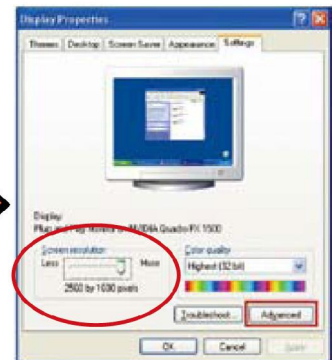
Display Properties

Themes Desktop Screen Saver Appearance Settings

Display:
Plug and Play Monitor on NVIDIA Quadro FX 1500

Screen resolution
Less More
2560 by 1600 pixels

Color quality
Highest (32 bit)

Troubleshoot... Advanced

OK Cancel Apply